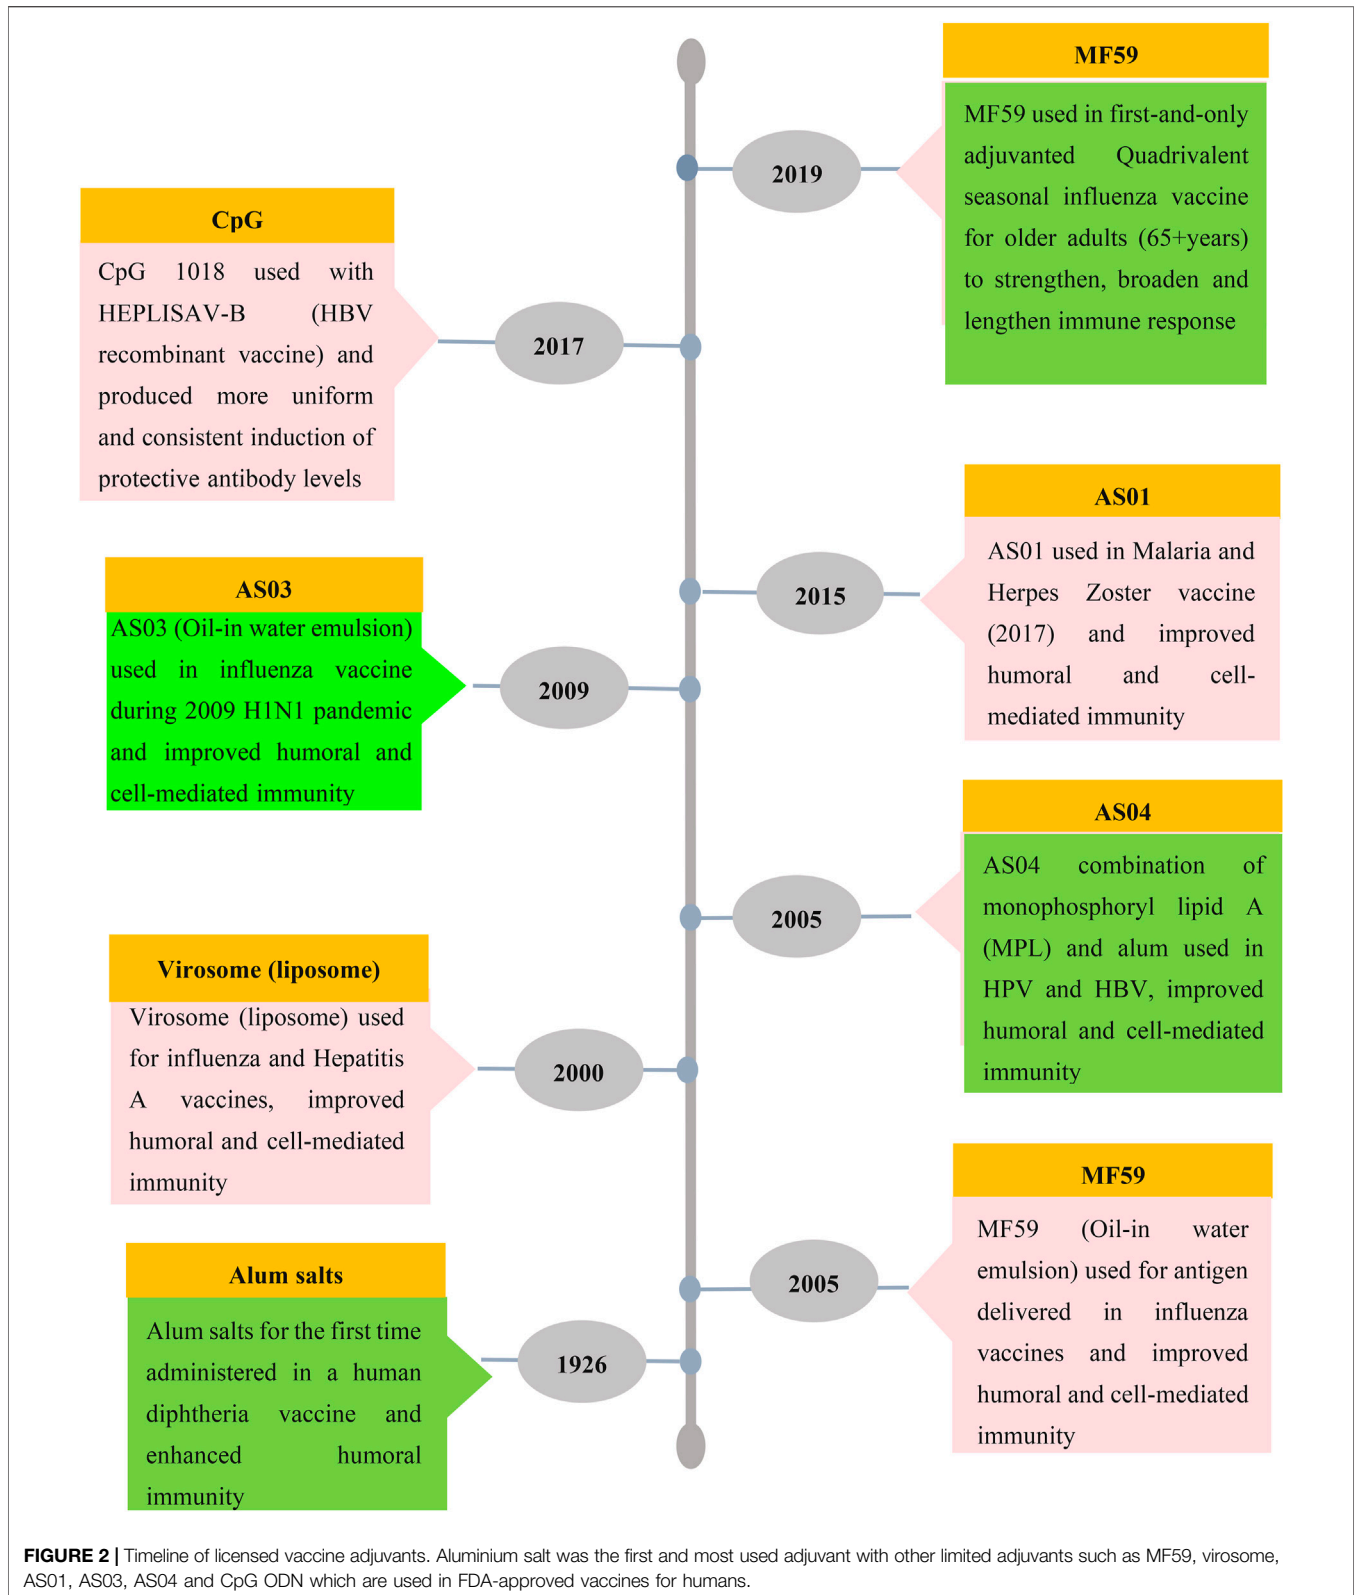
MF59

MF59 used in first-and-only adjuvanted Quadrivalent seasonal influenza vaccine for older adults (65+years) to strengthen, broaden and lengthen immune response

2019

CpG

CpG 1018 used with HEPLISAV-B (HBV recombinant vaccine) and produced more uniform and consistent induction of protective antibody levels

2017

AS01

AS01 used in Malaria and Herpes Zoster vaccine (2017) and improved humoral and cell-mediated immunity

2015

AS03

AS03 (Oil-in water emulsion) used in influenza vaccine during 2009 H1N1 pandemic and improved humoral and cell-mediated immunity

2009

AS04

AS04 combination of monophosphoryl lipid A (MPL) and alum used in HPV and HBV, improved humoral and cell-mediated immunity

2005

Virosome (liposome)

Virosome (liposome) used for influenza and Hepatitis A vaccines, improved humoral and cell-mediated immunity

2000

MF59

MF59 (Oil-in water emulsion) used for antigen delivered in influenza vaccines and improved humoral and cell-mediated immunity

2005

Alum salts

Alum salts for the first time administered in a human diphtheria vaccine and enhanced humoral immunity

1926

FIGURE 2 | Timeline of licensed vaccine adjuvants. Aluminium salt was the first and most used adjuvant with other limited adjuvants such as MF59, virosome, AS01, AS03, AS04 and CpG ODN which are used in FDA-approved vaccines for humans.